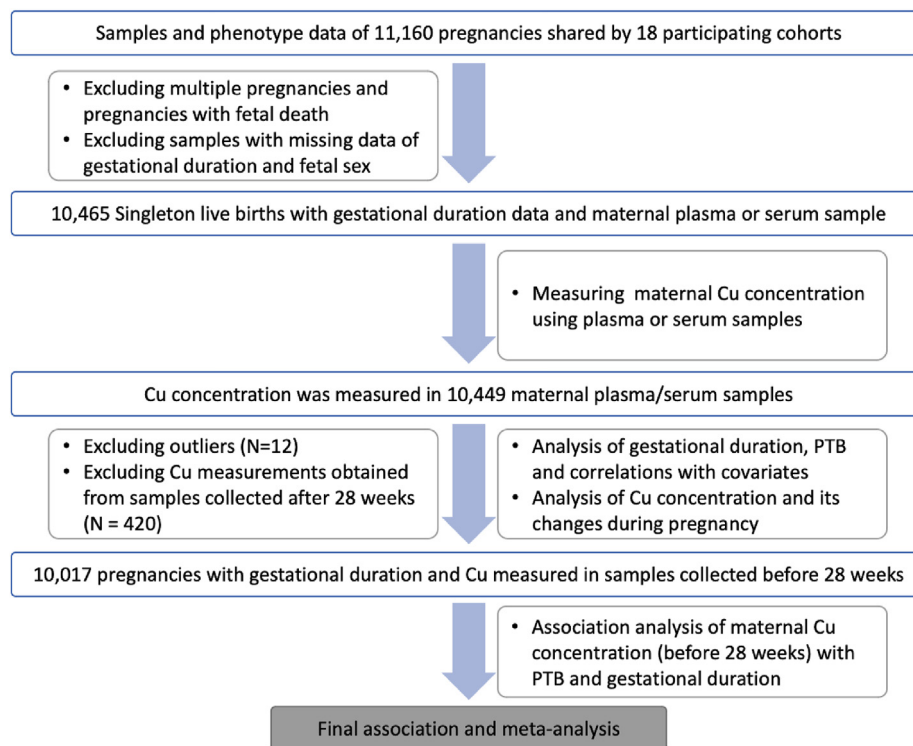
Samples and phenotype data of 11,160 pregnancies shared by 18 participating cohorts

• Excluding multiple pregnancies and pregnancies with fetal death
• Excluding samples with missing data of gestational duration and fetal sex

10,465 Singleton live births with gestational duration data and maternal plasma or serum sample

• Measuring maternal Cu concentration using plasma or serum samples

Cu concentration was measured in 10,449 maternal plasma/serum samples

• Excluding outliers (N=12)
• Excluding Cu measurements obtained from samples collected after 28 weeks (N = 420)

• Analysis of gestational duration, PTB and correlations with covariates
• Analysis of Cu concentration and its changes during pregnancy

10,017 pregnancies with gestational duration and Cu measured in samples collected before 28 weeks

• Association analysis of maternal Cu concentration (before 28 weeks) with PTB and gestational duration

Final association and meta-analysis